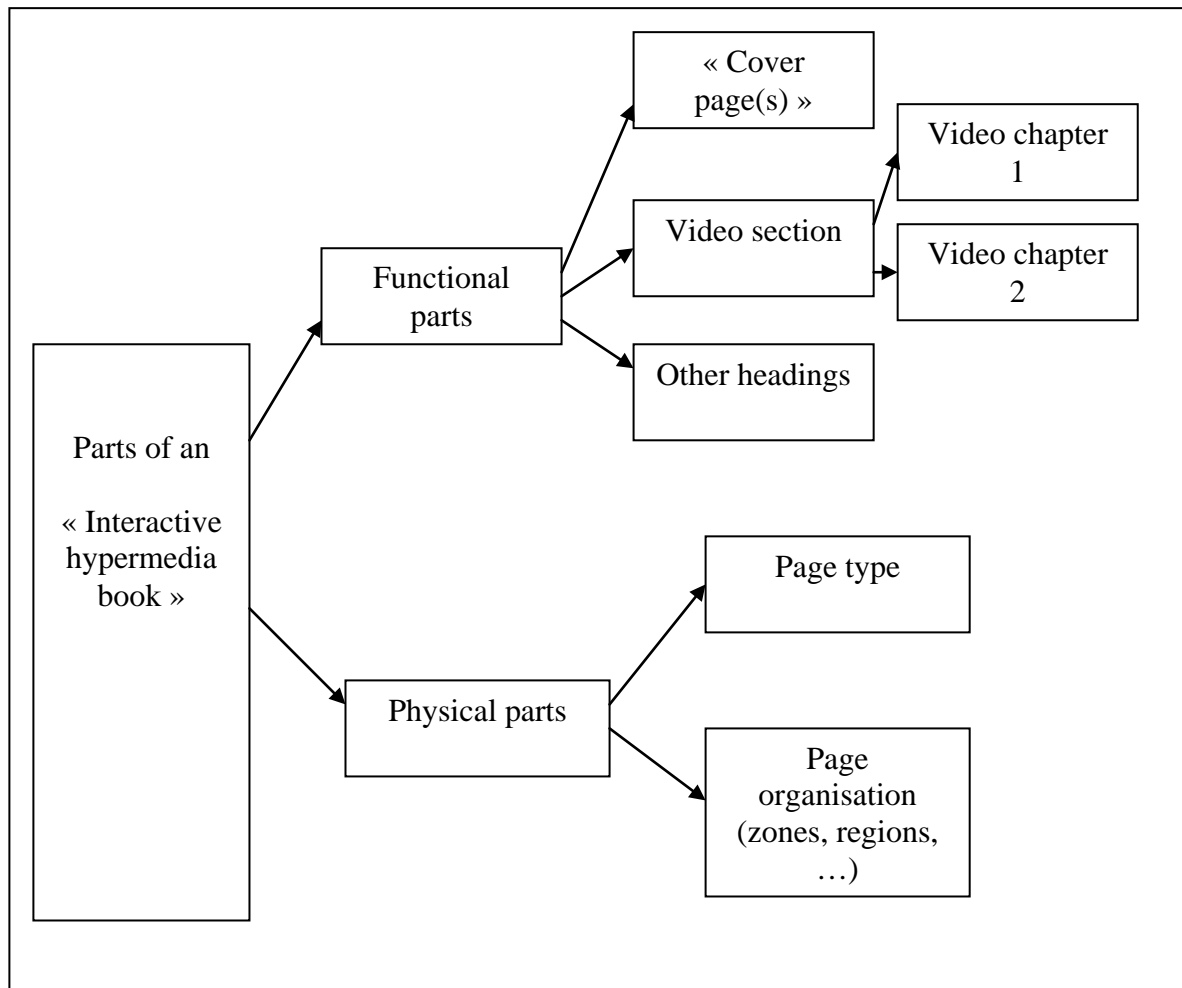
Parts of an

« Interactive hypermedia book »

Functional parts

« Cover page(s) »

Video section

Video chapter 1

Video chapter 2

Other headings

Physical parts

Page type

Page organisation (zones, regions, …)